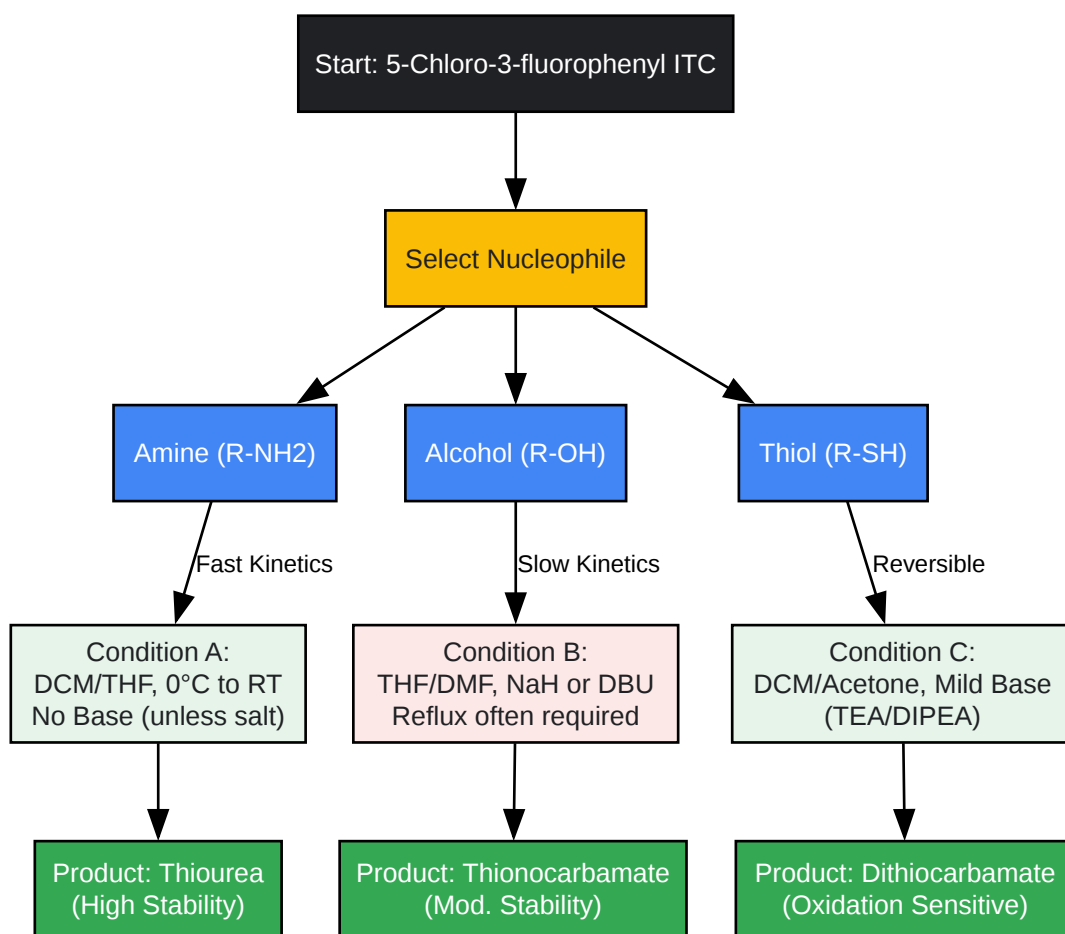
Start: 5-Chloro-3-fluorophenyl ITC

Select Nucleophile

Amine (R-NH2)

Alcohol (R-OH)

Thiol (R-SH)

Fast Kinetics

Slow Kinetics

Reversible

Condition A:
DCM/THF, 0°C to RT
No Base (unless salt)

Condition B:
THF/DMF, NaH or DBU
Reflux often required

Condition C:
DCM/Acetone, Mild Base
(TEA/DIPEA)

Product: Thiourea
(High Stability)

Product: Thionocarbamate
(Mod. Stability)

Product: Dithiocarbamate
(Oxidation Sensitive)